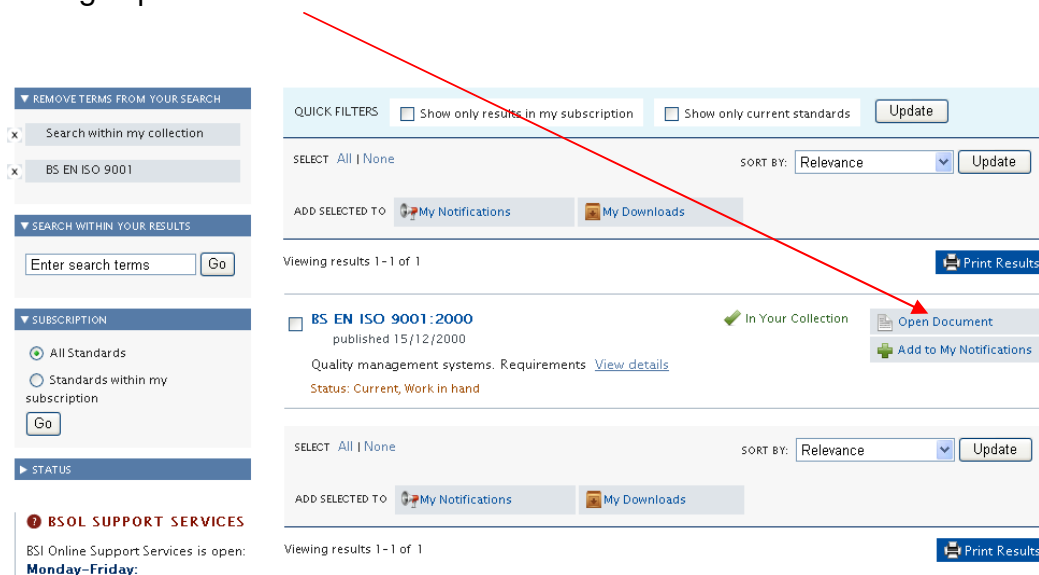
▼ REMOVE TERMS FROM YOUR SEARCH

x Search within my collection

x BS EN ISO 9001

▼ SEARCH WITHIN YOUR RESULTS

Enter search terms Go

▼ SUBSCRIPTION

All Standards

Standards within my subscription

Go

▶ STATUS

BSOL SUPPORT SERVICES

BSI Online Support Services is open:
**Monday–Friday:**

QUICK FILTERS Show only results in my subscription Show only current standards Update

SELECT All | None SORT BY: Relevance Update

ADD SELECTED TO My Notifications My Downloads

Viewing results 1-1 of 1 Print Results

BS EN ISO 9001:2000
published 15/12/2000
Quality management systems. Requirements View details
Status: Current, Work in hand

In Your Collection

Open Document

Add to My Notifications

SELECT All | None SORT BY: Relevance Update

ADD SELECTED TO My Notifications My Downloads

Viewing results 1-1 of 1 Print Results